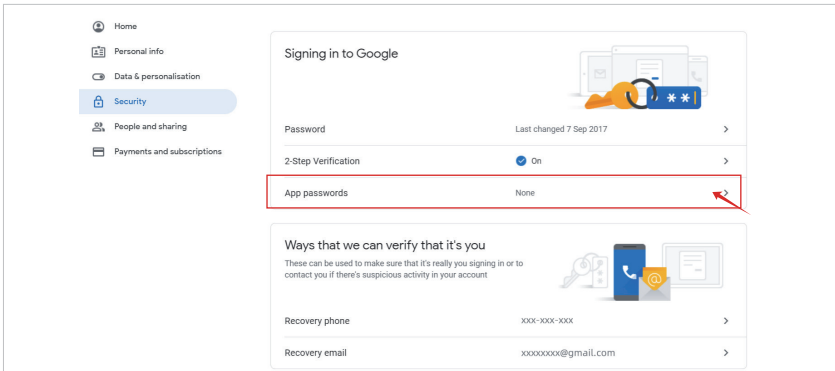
Home
Personal info
Data & personalisation
Security
People and sharing
Payments and subscriptions

Signing in to Google

Password
Last changed 7 Sep 2017

2-Step Verification
On

App passwords
None

Ways that we can verify that it's you
These can be used to make sure that it's really you signing in or to contact you if there's suspicious activity in your account

Recovery phone
xxx-xxx-xxx

Recovery email
xxxxxxxx@gmail.com